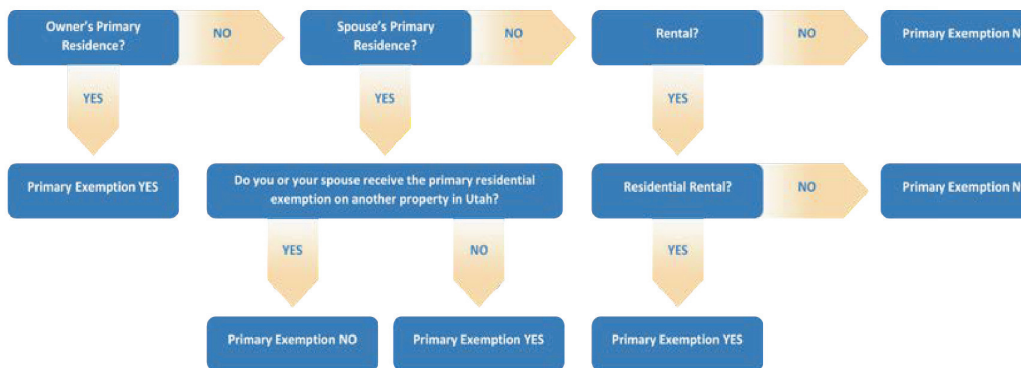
Owner's Primary Residence?

NO

Spouse's Primary Residence?

NO

Rental?

NO

Primary Exemption N

YES

YES

YES

Primary Exemption YES

Do you or your spouse receive the primary residential exemption on another property in Utah?

Residential Rental?

NO

Primary Exemption N

YES

NO

YES

Primary Exemption NO

Primary Exemption YES

Primary Exemption YES